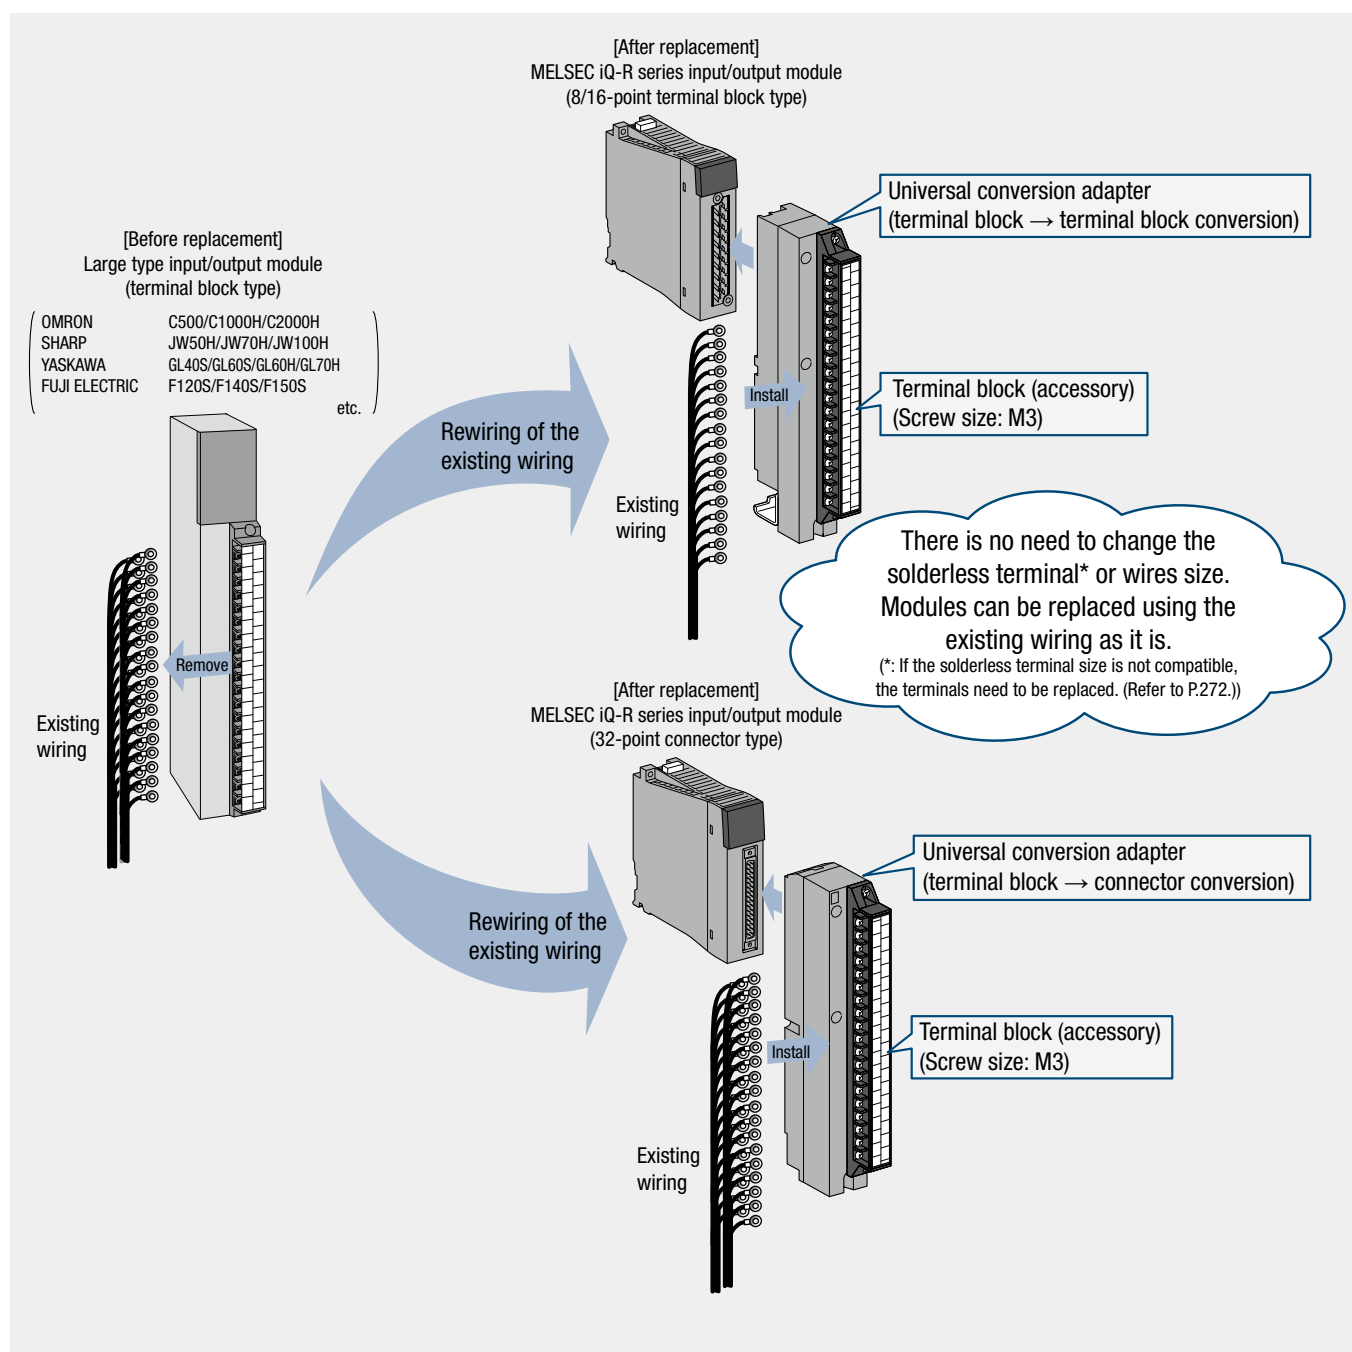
[After replacement]
MELSEC iQ-R series input/output module
(8/16-point terminal block type)

Universal conversion adapter
(terminal block → terminal block conversion)

[Before replacement]
Large type input/output module
(terminal block type)

| OMRON | C500/C1000H/C2000H |
|---|---|
| SHARP | JW50H/JW70H/JW100H |
| YASKAWA | GL40S/GL60S/GL60H/GL70H |
| FUJI ELECTRIC | F120S/F140S/F150S |

etc.

Rewiring of the existing wiring

Install

Terminal block (accessory)
(Screw size: M3)

Existing wiring

There is no need to change the solderless terminal* or wires size. Modules can be replaced using the existing wiring as it is.
(*: If the solderless terminal size is not compatible, the terminals need to be replaced. (Refer to P.272.))

Remove

Existing wiring

[After replacement]
MELSEC iQ-R series input/output module
(32-point connector type)

Universal conversion adapter
(terminal block → connector conversion)

Rewiring of the existing wiring

Install

Terminal block (accessory)
(Screw size: M3)

Existing wiring